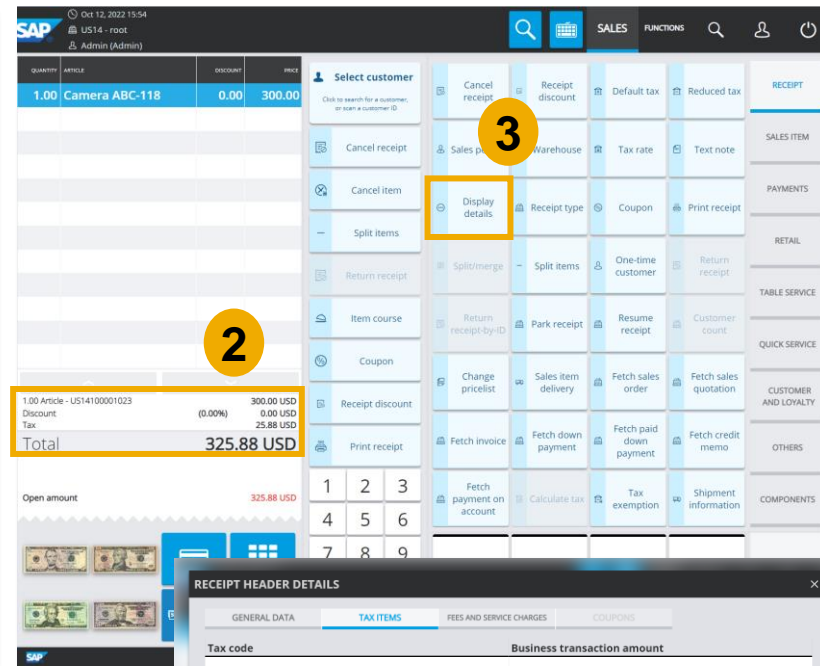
SAP
Oct 12, 2022 15:54
US14 - root
Admin (Admin)

SALES FUNCTIONS

| QUANTITY | ARTICLE | DISCOUNT | PRICE |
|---|---|---|---|
| 1.00 | Camera ABC-118 | 0.00 | 300.00 |

Select customer
Click to search for a customer, or scan a customer ID

Cancel receipt
Cancel item
Split items
Return receipt
Item course
Coupon
Receipt discount
Print receipt

Cancel receipt
Receipt discount
Default tax
Reduced tax
Sales p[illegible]
Warehouse
Tax rate
Text note
Display details
Receipt type
Coupon
Print receipt
Split/merge
Split items
One-time customer
Return receipt
Return receipt-by-ID
Park receipt
Resume receipt
Customer count
Change pricelist
Sales item delivery
Fetch sales order
Fetch sales quotation
Fetch invoice
Fetch down payment
Fetch paid down payment
Fetch credit memo
Fetch payment on account
Calculate tax
Tax exemption
Shipment information

RECEIPT
SALES ITEM
PAYMENTS
RETAIL
TABLE SERVICE
QUICK SERVICE
CUSTOMER AND LOYALTY
OTHERS
COMPONENTS

3
2

1.00 Article - US14100001023 300.00 USD
Discount (0.00%) 0.00 USD
Tax 25.88 USD
Total 325.88 USD

Open amount 325.88 USD

1 2 3
4 5 6
7 8 9

RECEIPT HEADER DETAILS
GENERAL DATA TAX ITEMS FEES AND SERVICE CHARGES COUPONS
Tax code
Business transaction amount
SAP